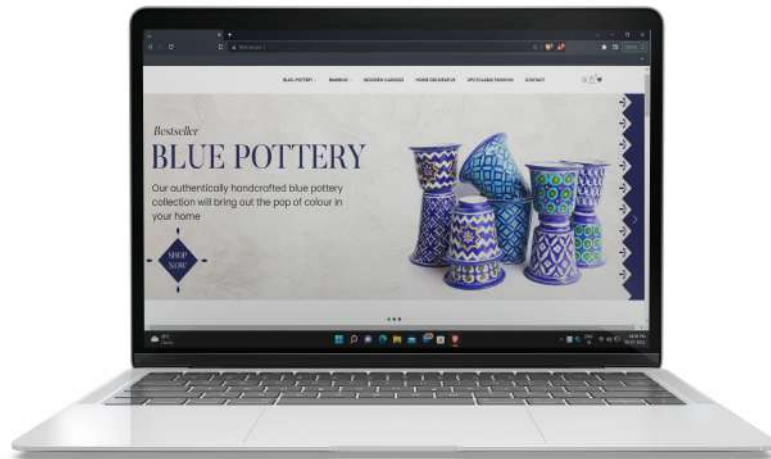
BLUE POTTERY BAMBOO WOODEN CANDLES HOME DECORATIVE UPCYCLED FASHION CONTACT

Bestseller

BLUE POTTERY

Our authentically handcrafted blue pottery collection will bring out the pop of colour in your home

SHOP NOW